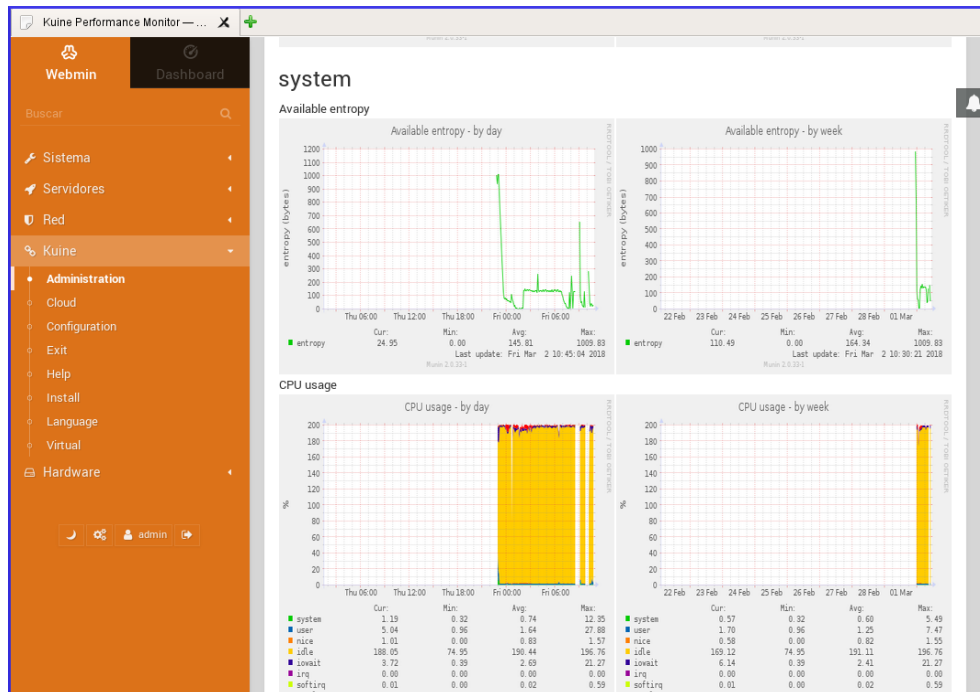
Kuine Performance Monitor — ...

Webmin

Dashboard

Buscar

Sistema

Servidores

Red

Kuine

Administration

Cloud

Configuration

Exit

Help

Install

Language

Virtual

Hardware

admin

system

Available entropy

Available entropy - by day

RRDTOOL / TOBI OETIKER

entropy (bytes)

1200
1100
1000
900
800
700
600
500
400
300
200
100
0

Thu 06:00 Thu 12:00 Thu 18:00 Fri 00:00 Fri 06:00

| | Cur: | Min: | Avg: | Max: |
|---|---|---|---|---|
| entropy | 24.95 | 0.00 | 145.81 | 1009.83 |

Last update: Fri Mar 2 10:45:04 2018

Munin 2.0.33-1

Available entropy - by week

RRDTOOL / TOBI OETIKER

entropy (bytes)

1000
900
800
700
600
500
400
300
200
100
0

22 Feb 23 Feb 24 Feb 25 Feb 26 Feb 27 Feb 28 Feb 01 Mar

| | Cur: | Min: | Avg: | Max: |
|---|---|---|---|---|
| entropy | 110.49 | 0.00 | 164.34 | 1009.83 |

Last update: Fri Mar 2 10:30:21 2018

Munin 2.0.33-1

CPU usage

CPU usage - by day

RRDTOOL / TOBI OETIKER

%

200
180
160
140
120
100
80
60
40
20
0

Thu 06:00 Thu 12:00 Thu 18:00 Fri 00:00 Fri 06:00

| | Cur: | Min: | Avg: | Max: |
|---|---|---|---|---|
| system | 1.19 | 0.32 | 0.74 | 12.35 |
| user | 5.04 | 0.96 | 1.64 | 27.88 |
| nice | 1.01 | 0.00 | 0.83 | 1.57 |
| idle | 188.05 | 74.95 | 190.44 | 196.76 |
| iowait | 3.72 | 0.39 | 2.69 | 21.27 |
| irq | 0.00 | 0.00 | 0.00 | 0.00 |
| softirq | 0.01 | 0.00 | 0.02 | 0.59 |

CPU usage - by week

RRDTOOL / TOBI OETIKER

%

200
180
160
140
120
100
80
60
40
20
0

22 Feb 23 Feb 24 Feb 25 Feb 26 Feb 27 Feb 28 Feb 01 Mar

| | Cur: | Min: | Avg: | Max: |
|---|---|---|---|---|
| system | 0.57 | 0.32 | 0.60 | 5.49 |
| user | 1.70 | 0.96 | 1.25 | 7.47 |
| nice | 0.58 | 0.00 | 0.82 | 1.55 |
| idle | 169.12 | 74.95 | 191.11 | 196.76 |
| iowait | 6.14 | 0.39 | 2.41 | 21.27 |
| irq | 0.00 | 0.00 | 0.00 | 0.00 |
| softirq | 0.01 | 0.00 | 0.02 | 0.59 |